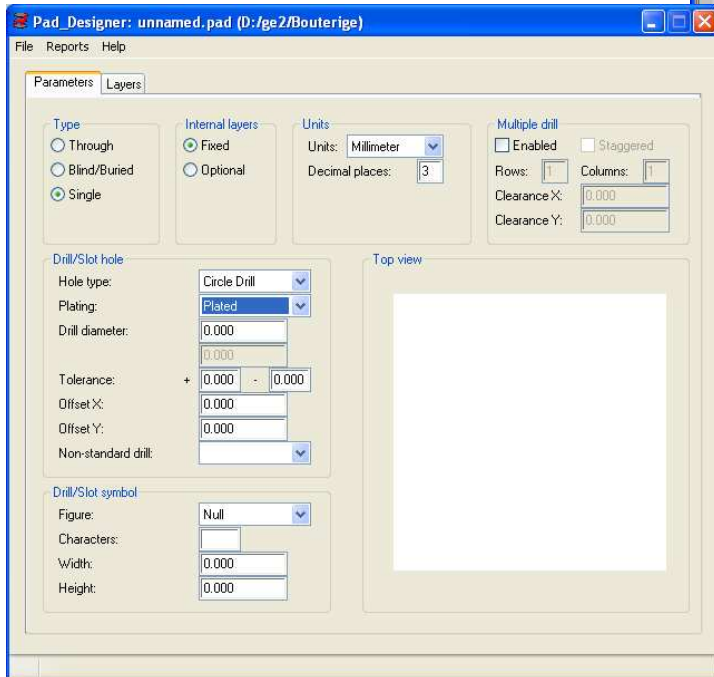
Pad_Designer: unnamed.pad (D:/ge2/Bouterige)

File Reports Help

Parameters Layers

Type
Through
Blind/Buried
Single

Internal layers
Fixed
Optional

Units
Units: Millimeter
Decimal places: 3

Multiple drill
Enabled
Staggered
Rows: 1
Columns: 1
Clearance X: 0.000
Clearance Y: 0.000

Drill/Slot hole
Hole type: Circle Drill
Plating: Plated
Drill diameter: 0.000
0.000
Tolerance: + 0.000 - 0.000
Offset X: 0.000
Offset Y: 0.000
Non-standard drill:

Top view

Drill/Slot symbol
Figure: Null
Characters:
Width: 0.000
Height: 0.000